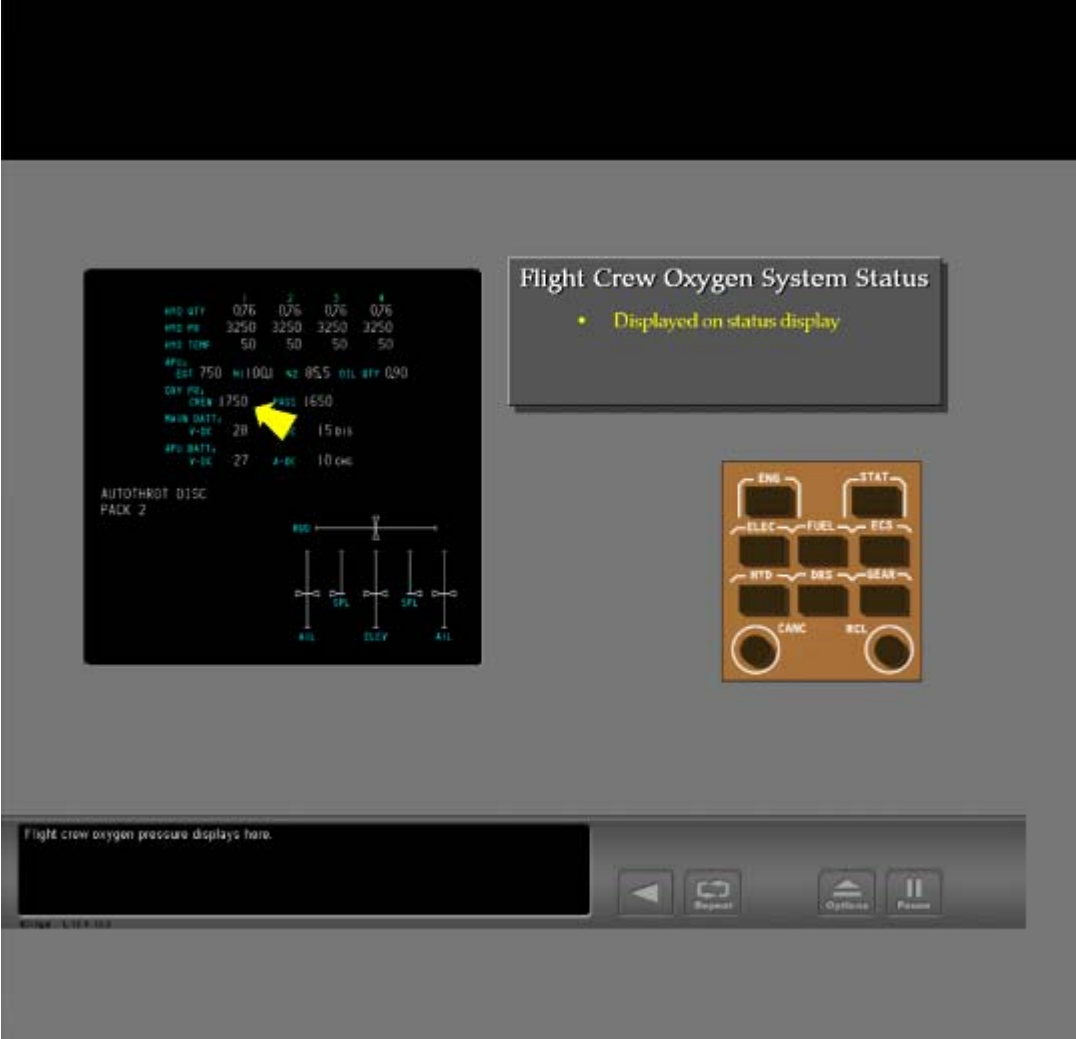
| | 1 | 2 | 3 | 4 |
|---|---|---|---|---|
| HYD QTY | 0.76 | 0.76 | 0.76 | 0.76 |
| HYD PR | 3250 | 3250 | 3250 | 3250 |
| HYD TEMP | 50 | 50 | 50 | 50 |

APU:
EGT 750 N1 100 N2 85.5 OIL QTY 0.90
OXY PR:
CREW 1750 PASS 1650
MAIN BATT:
V-DC 28 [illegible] 15 DIS
APU BATT:
V-DC 27 A-DC 10 CHG

AUTOTHROT DISC
PACK 2

RUD
SPL SPL
AIL ELEV AIL

Flight Crew Oxygen System Status
• Displayed on status display

ENG STAT
ELEC FUEL ECS
HYD DRS GEAR
CANC RCL

Flight crew oxygen pressure displays here.

Repeat Options Pause

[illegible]